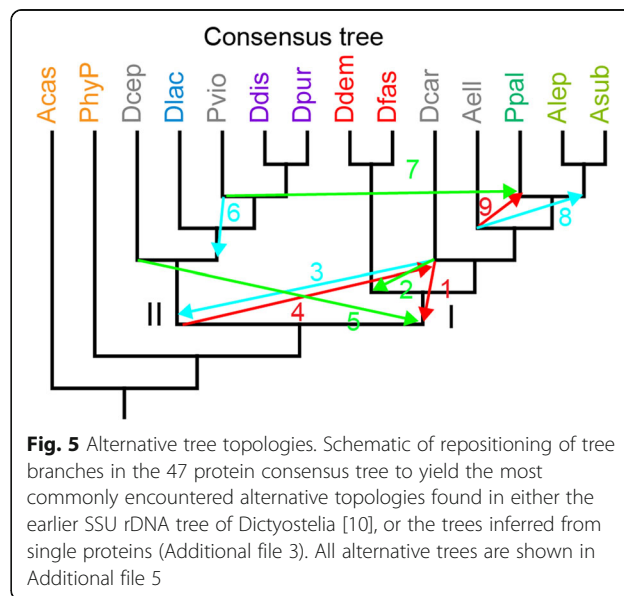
Consensus tree

Acas PhyP Dcep Dlac Pvio Ddis Dpur Ddem Dfas Dcar Aell Ppal Alep Asub

7
6
9
8
3
2
1
II
4
5
I

**Fig. 5** Alternative tree topologies. Schematic of repositioning of tree branches in the 47 protein consensus tree to yield the most commonly encountered alternative topologies found in either the earlier SSU rDNA tree of Dictyostelia [10], or the trees inferred from single proteins (Additional file 3). All alternative trees are shown in Additional file 5